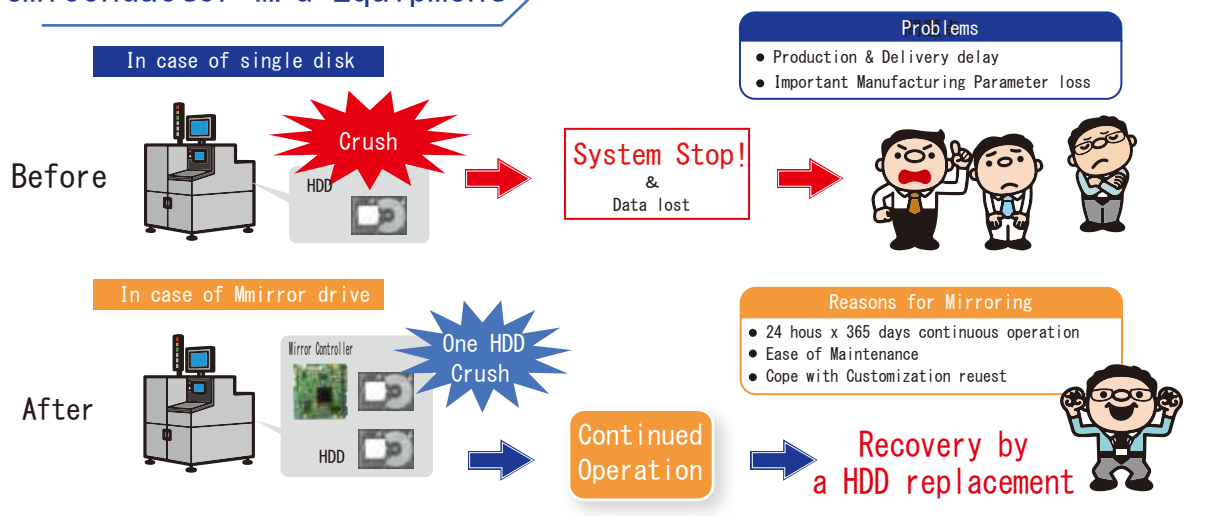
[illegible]

In case of single disk

Before

Crush

HDD

System Stop!
&
Data lost

Problems
● Production & Delivery delay
● Important Manufacturing Parameter loss

In case of Mmirror drive

After

Mirror Controller

One HDD Crush

HDD

Continued Operation

Reasons for Mirroring
● 24 hous x 365 days continuous operation
● Ease of Maintenance
● Cope with Customization reuest

Recovery by a HDD replacement